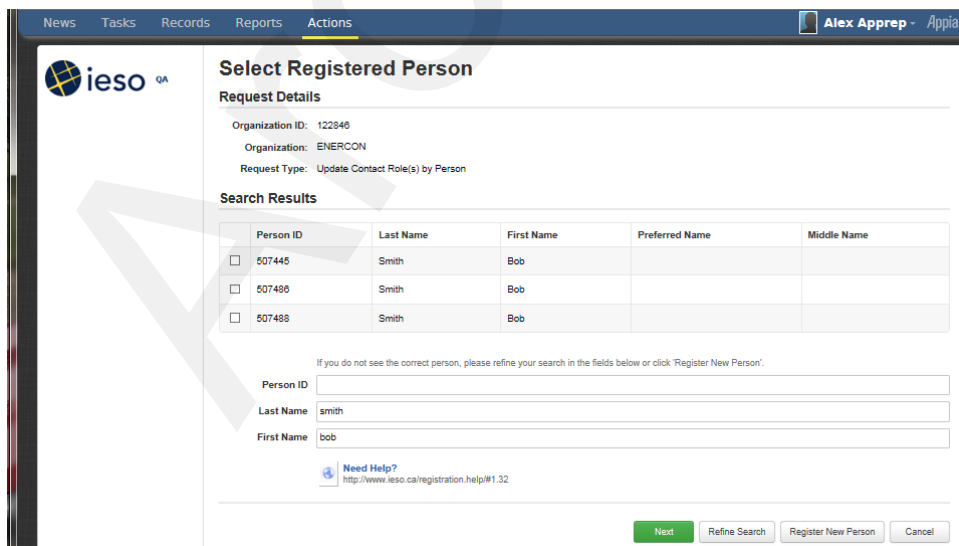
News Tasks Records Reports Actions

Alex Apprep - Appia

ieso QA

Select Registered Person

Request Details

Organization ID: 122846

Organization: ENERCON

Request Type: Update Contact Role(s) by Person

Search Results

| | Person ID | Last Name | First Name | Preferred Name | Middle Name |
|---|---|---|---|---|---|
| ☐ | 507445 | Smith | Bob | | |
| ☐ | 507486 | Smith | Bob | | |
| ☐ | 507488 | Smith | Bob | | |

If you do not see the correct person, please refine your search in the fields below or click 'Register New Person'.

Person ID

Last Name smith

First Name bob

Need Help?
http://www.ieso.ca/registration.help/#1.32

Next Refine Search Register New Person Cancel